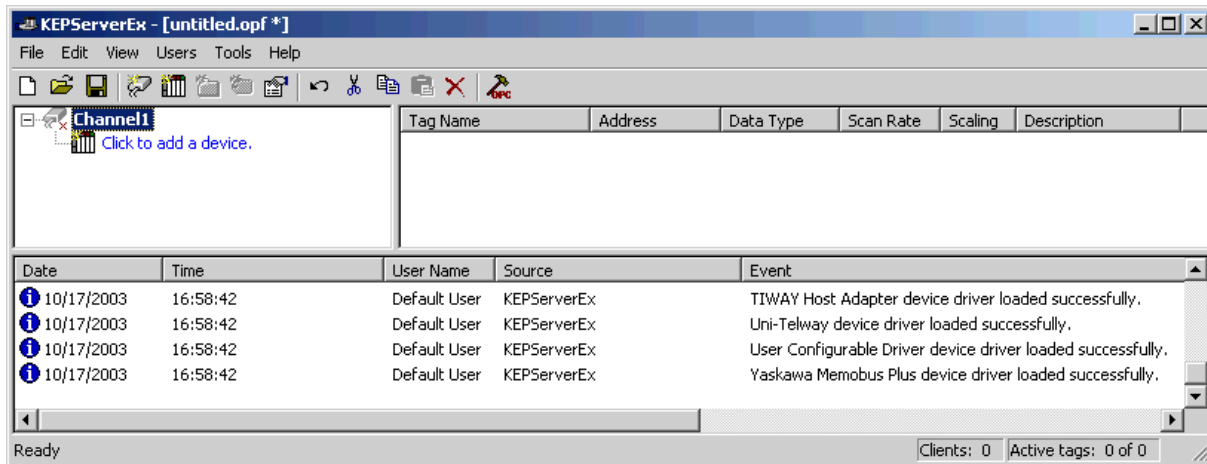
KEPServerEx - [untitled.opf *]

File Edit View Users Tools Help

Channel1
Click to add a device.

| Tag Name | Address | Data Type | Scan Rate | Scaling | Description |
|---|---|---|---|---|---|

| Date | Time | User Name | Source | Event |
|---|---|---|---|---|
| 10/17/2003 | 16:58:42 | Default User | KEPServerEx | TIWAY Host Adapter device driver loaded successfully. |
| 10/17/2003 | 16:58:42 | Default User | KEPServerEx | Uni-Telway device driver loaded successfully. |
| 10/17/2003 | 16:58:42 | Default User | KEPServerEx | User Configurable Driver device driver loaded successfully. |
| 10/17/2003 | 16:58:42 | Default User | KEPServerEx | Yaskawa Memobus Plus device driver loaded successfully. |

Ready Clients: 0 Active tags: 0 of 0